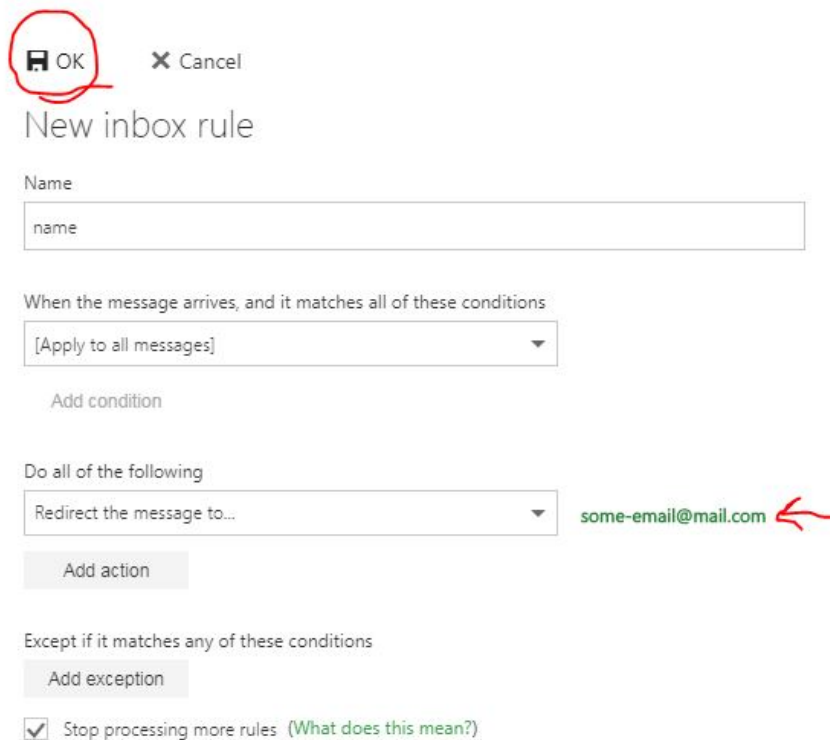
OK

Cancel

New inbox rule

Name

name

When the message arrives, and it matches all of these conditions

[Apply to all messages]

Add condition

Do all of the following

Redirect the message to...

some-email@mail.com

Add action

Except if it matches any of these conditions

Add exception

Stop processing more rules (What does this mean?)